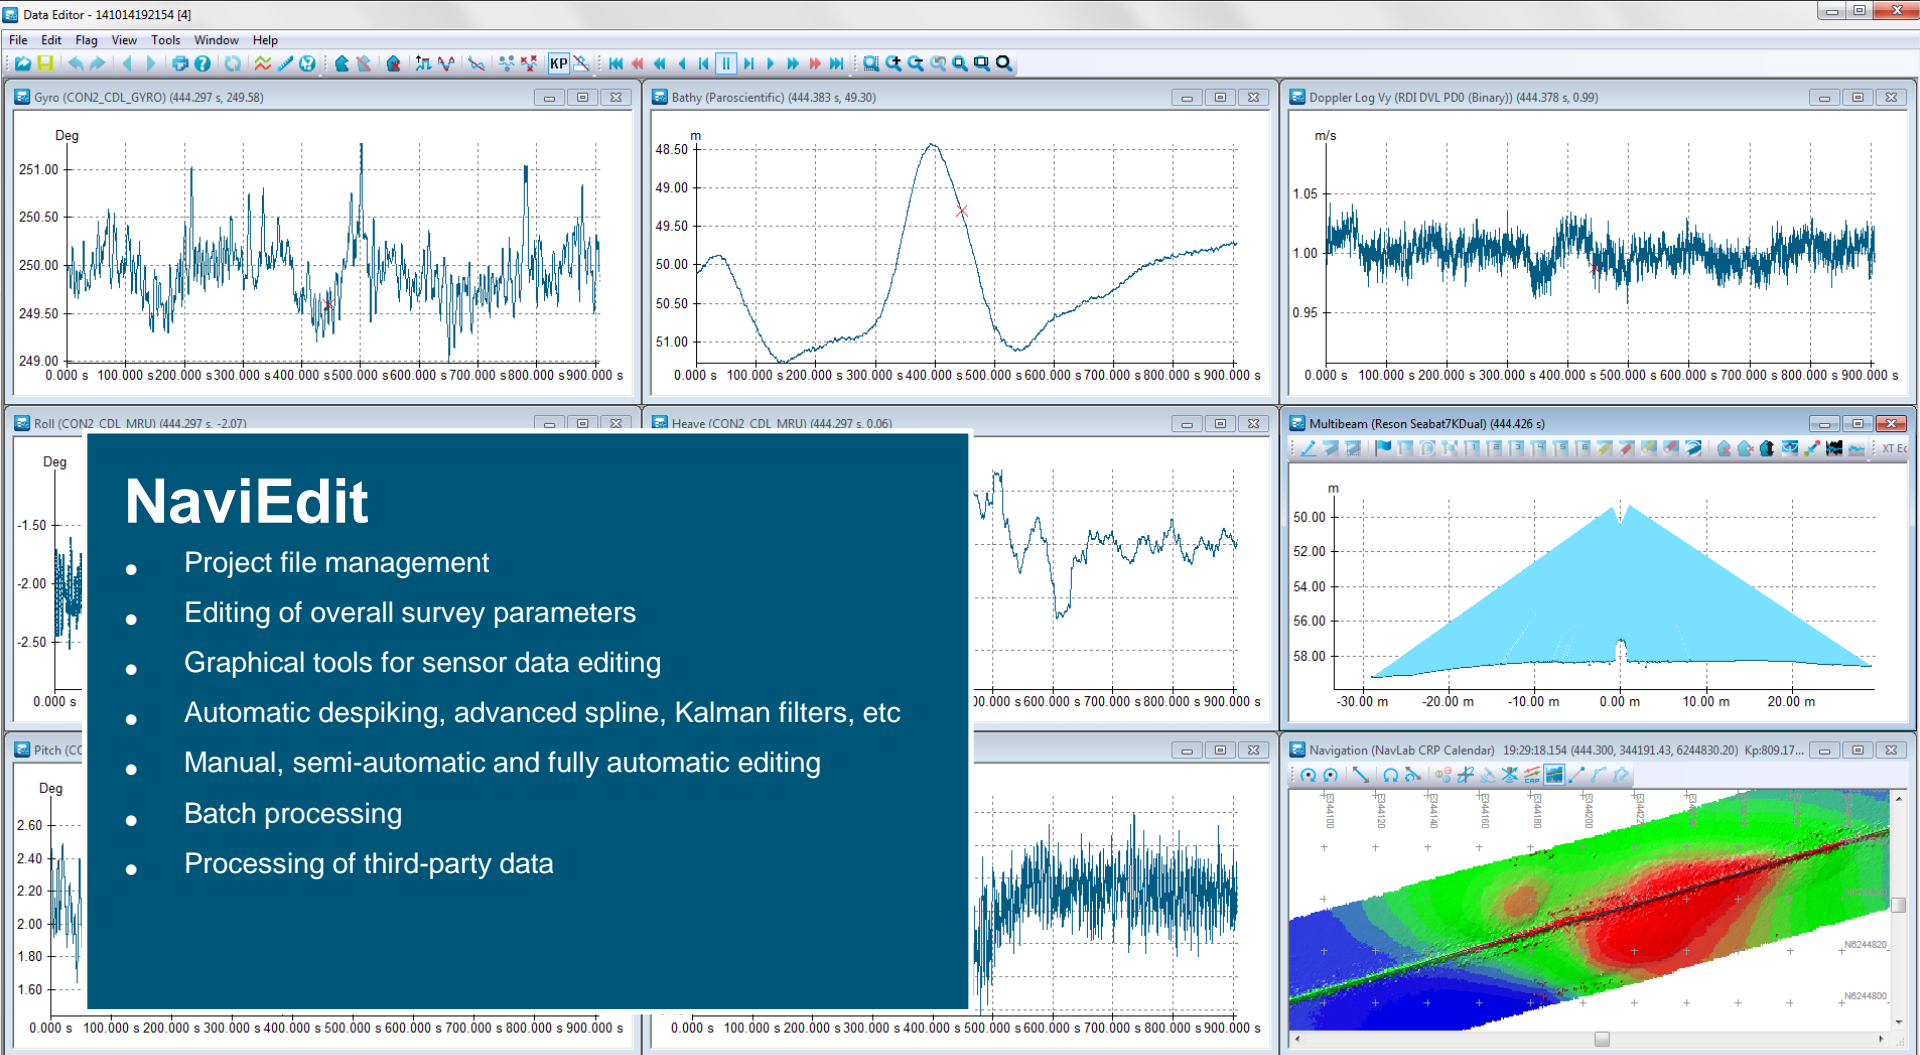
Data Editor - 141014192154 [4]

File Edit Flag View Tools Window Help

KP

Gyro (CON2_CDL_GYRO) (444.297 s, 249.58)

Deg

251.00
250.50
250.00
249.50
249.00

0.000 s 100.000 s 200.000 s 300.000 s 400.000 s 500.000 s 600.000 s 700.000 s 800.000 s 900.000 s

Bathy (Paroscientific) (444.383 s, 49.30)

m

48.50
49.00
49.50
50.00
50.50
51.00

0.000 s 100.000 s 200.000 s 300.000 s 400.000 s 500.000 s 600.000 s 700.000 s 800.000 s 900.000 s

Doppler Log Vy (RDI DVL PD0 (Binary)) (444.378 s, 0.99)

m/s

1.05
1.00
0.95

0.000 s 100.000 s 200.000 s 300.000 s 400.000 s 500.000 s 600.000 s 700.000 s 800.000 s 900.000 s

Roll (CON2_CDL_MRU) (444.297 s, -2.07)

Deg

-1.50
-2.00
-2.50

0.000 s

Heave (CON2_CDL_MRU) (444.297 s, 0.06)

00.000 s 600.000 s 700.000 s 800.000 s 900.000 s

Multibeam (Reson Seabat7KDual) (444.426 s)

XT Ec

m

50.00
52.00
54.00
56.00
58.00

-30.00 m -20.00 m -10.00 m 0.00 m 10.00 m 20.00 m

Pitch (CC

Deg

2.60
2.40
2.20
2.00
1.80
1.60

0.000 s 100.000 s 200.000 s 300.000 s 400.000 s 500.000 s 600.000 s 700.000 s 800.000 s 900.000 s

0.000 s 100.000 s 200.000 s 300.000 s 400.000 s 500.000 s 600.000 s 700.000 s 800.000 s 900.000 s

Navigation (NavLab CRP Calendar) 19:29:18.154 (444.300, 344191.43, 6244830.20) Kp:809.17...

E344100 E344120 E344140 E344160 E344180 E344200 E3442

N6244820
N6244800

NaviEdit

• Project file management
• Editing of overall survey parameters
• Graphical tools for sensor data editing
• Automatic despiking, advanced spline, Kalman filters, etc
• Manual, semi-automatic and fully automatic editing
• Batch processing
• Processing of third-party data